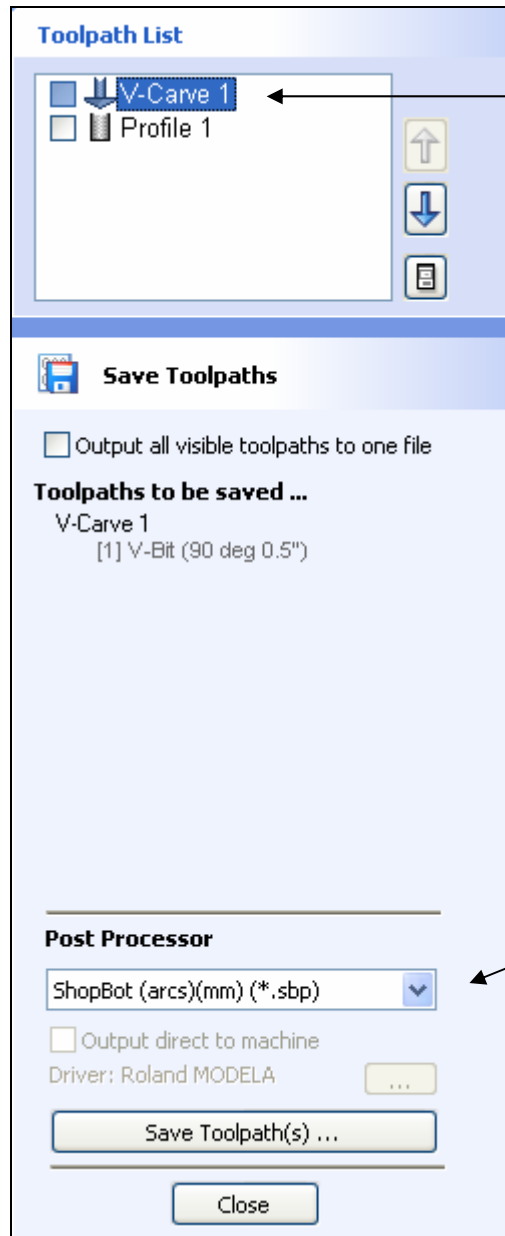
Toolpath List

V-Carve 1
Profile 1

Save Toolpaths

Output all visible toolpaths to one file

Toolpaths to be saved ...
V-Carve 1
[1] V-Bit (90 deg 0.5")

Post Processor

ShopBot (arcs)(mm) (*.sbp)

Output direct to machine
Driver: Roland MODELA ...

Save Toolpath(s) ...

Close